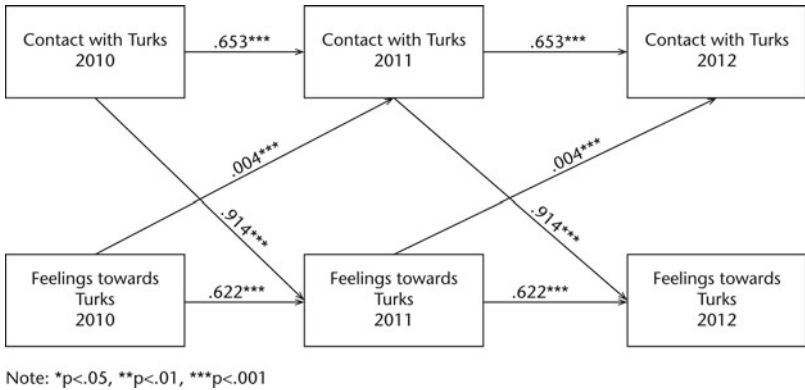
Contact with Turks 2010

.653***

Contact with Turks 2011

.653***

Contact with Turks 2012

.004***

.914***

.004***

.914***

Feelings towards Turks 2010

.622***

Feelings towards Turks 2011

.622***

Feelings towards Turks 2012

Note: *p<.05, **p<.01, ***p<.001